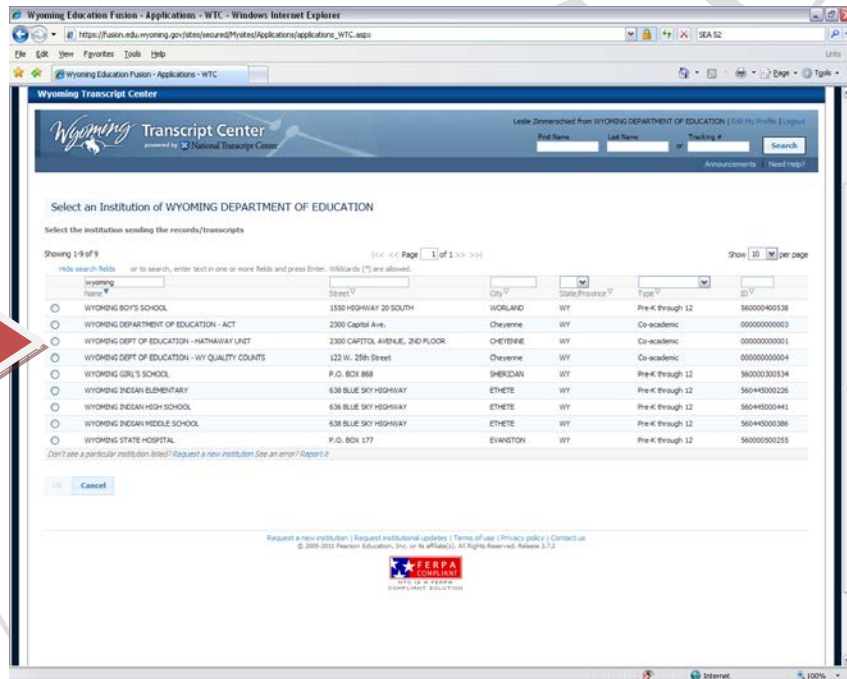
Wyoming Education Fusion - Applications - WTC - Windows Internet Explorer

https://fusion.edu.wyoming.gov/sites/secured/Mysites/Applications/applications_WTC.aspx

SEA 52

File Edit View Favorites Tools Help

Links

Wyoming Education Fusion - Applications - WTC

Page Tools

Wyoming Transcript Center

Wyoming Transcript Center powered by National Transcript Center

Leslie Zimmerschied from WYOMING DEPARTMENT OF EDUCATION | Edit My Profile | Logout

First Name Last Name Tracking #

or

Search

Announcements Need Help?

Select an Institution of WYOMING DEPARTMENT OF EDUCATION

Select the institution sending the records/transcripts

Showing 1-9 of 9

|<< << Page 1 of 1 >> >>|

Show 10 per page

Hide search fields or to search, enter text in one or more fields and press Enter. Wildcards (*) are allowed.

wyoming

| Name | Street | City | State/Province | Type | ID |
|---|---|---|---|---|---|
| WYOMING BOY'S SCHOOL | 1550 HIGHWAY 20 SOUTH | WORLAND | WY | Pre-K through 12 | 560000400538 |
| WYOMING DEPARTMENT OF EDUCATION - ACT | 2300 Capitol Ave. | Cheyenne | WY | Co-academic | 000000000003 |
| WYOMING DEPT OF EDUCATION - HATHAWAY UNIT | 2300 CAPITOL AVENUE, 2ND FLOOR | CHEYENNE | WY | Co-academic | 000000000001 |
| WYOMING DEPT OF EDUCATION - WY QUALITY COUNTS | 122 W. 25th Street | Cheyenne | WY | Co-academic | 000000000004 |
| WYOMING GIRL'S SCHOOL | P.O. BOX 868 | SHERIDAN | WY | Pre-K through 12 | 560000300534 |
| WYOMING INDIAN ELEMENTARY | 638 BLUE SKY HIGHWAY | ETHETE | WY | Pre-K through 12 | 560445000226 |
| WYOMING INDIAN HIGH SCHOOL | 638 BLUE SKY HIGHWAY | ETHETE | WY | Pre-K through 12 | 560445000441 |
| WYOMING INDIAN MIDDLE SCHOOL | 638 BLUE SKY HIGHWAY | ETHETE | WY | Pre-K through 12 | 560445000386 |
| WYOMING STATE HOSPITAL | P.O. BOX 177 | EVANSTON | WY | Pre-K through 12 | 560000500255 |

Don't see a particular institution listed? Request a new institution See an error? Report it

OK Cancel

Request a new institution | Request institutional updates | Terms of use | Privacy policy | Contact us
© 2005-2011 Pearson Education, Inc. or its affiliate(s). All Rights Reserved. Release 3.7.2

FERPA COMPLIANT
NTC IS A FERPA COMPLIANT SOLUTION

Internet 100%